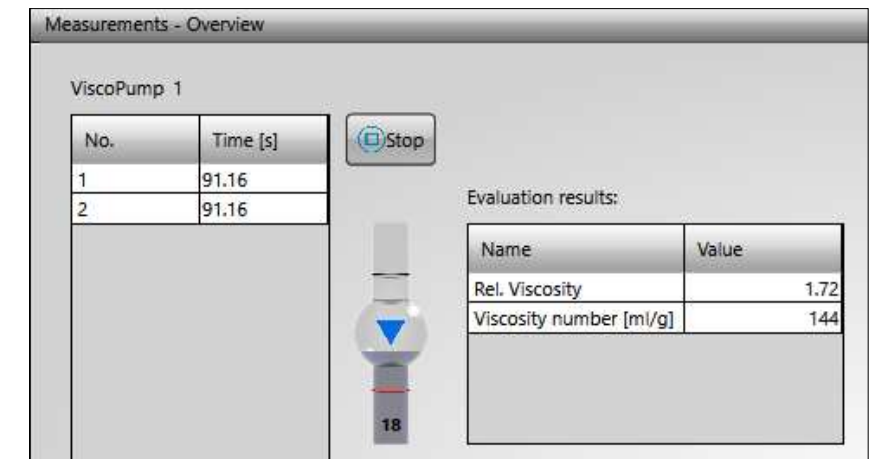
Measurements - Overview

ViscoPump 1

| No. | Time [s] |
|---|---|
| 1 | 91.16 |
| 2 | 91.16 |

Stop

Evaluation results:

| Name | Value |
|---|---|
| Rel. Viscosity | 1.72 |
| Viscosity number [ml/g] | 144 |

18